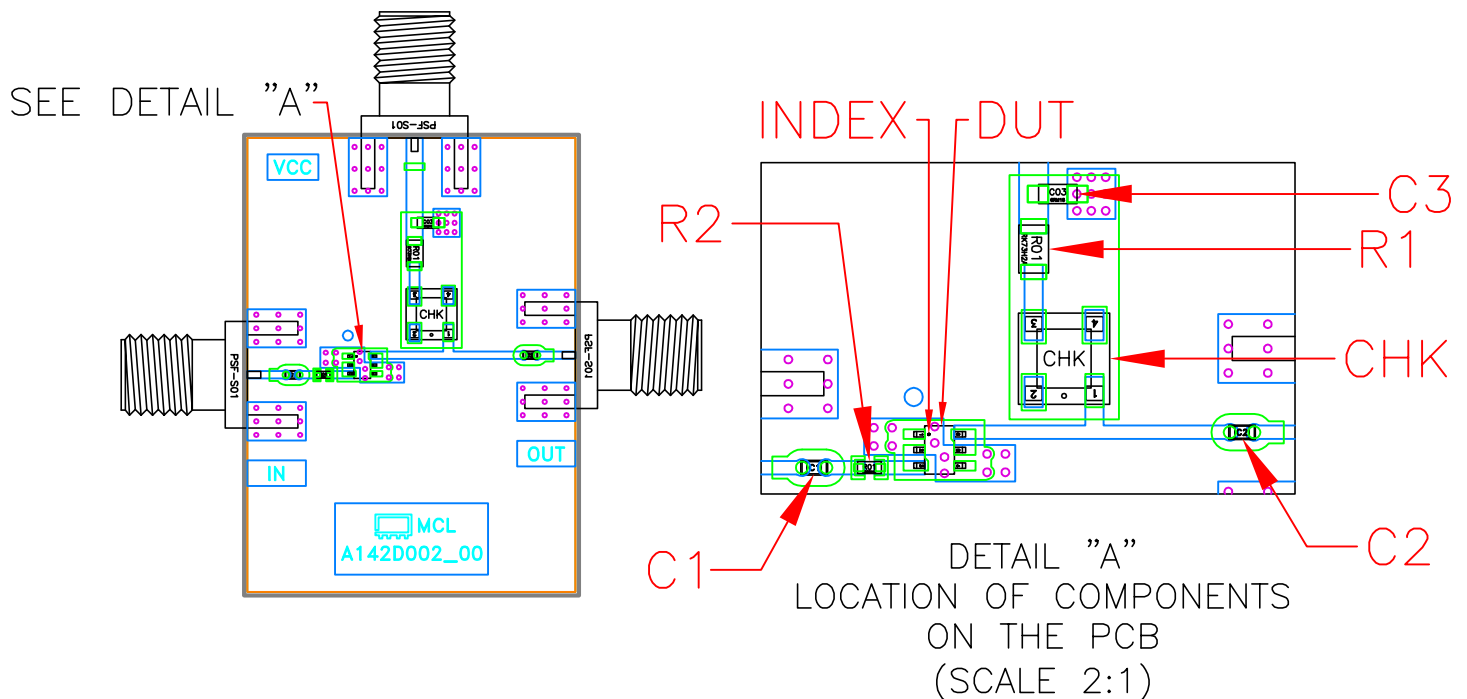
SEE DETAIL "A"

PSF-S01

VCC

R01

CHK

PSF-S01

PSF-S01

IN

OUT

MCL
A142D002_00

INDEX DUT

R2

C03

C3

R01

R1

CHK

CHK

4

3

2

1

C2

C1

C1

C2

DETAIL "A"
LOCATION OF COMPONENTS
ON THE PCB
(SCALE 2:1)